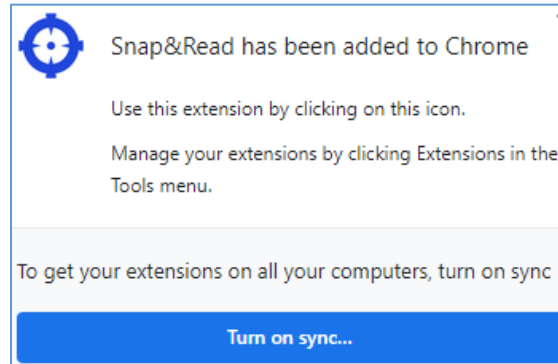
Snap&Read has been added to Chrome

Use this extension by clicking on this icon.

Manage your extensions by clicking Extensions in the Tools menu.

To get your extensions on all your computers, turn on sync

Turn on sync...